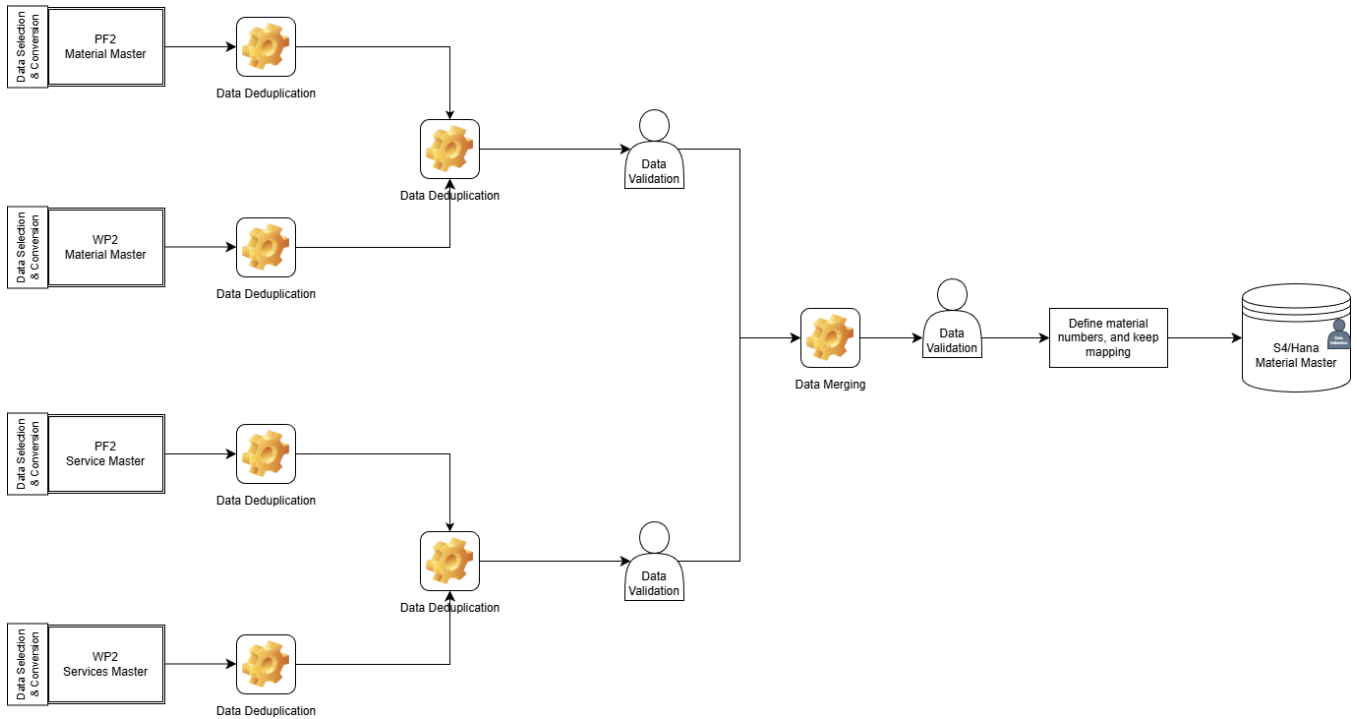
Data Selection & Conversion
PF2 Material Master
Data Deduplication

Data Deduplication

Data Validation

Data Selection & Conversion
WP2 Material Master
Data Deduplication

Data Merging

Data Validation

Define material numbers, and keep mapping

S4/Hana Material Master
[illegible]

Data Selection & Conversion
PF2 Service Master
Data Deduplication

Data Deduplication

Data Validation

Data Selection & Conversion
WP2 Services Master
Data Deduplication